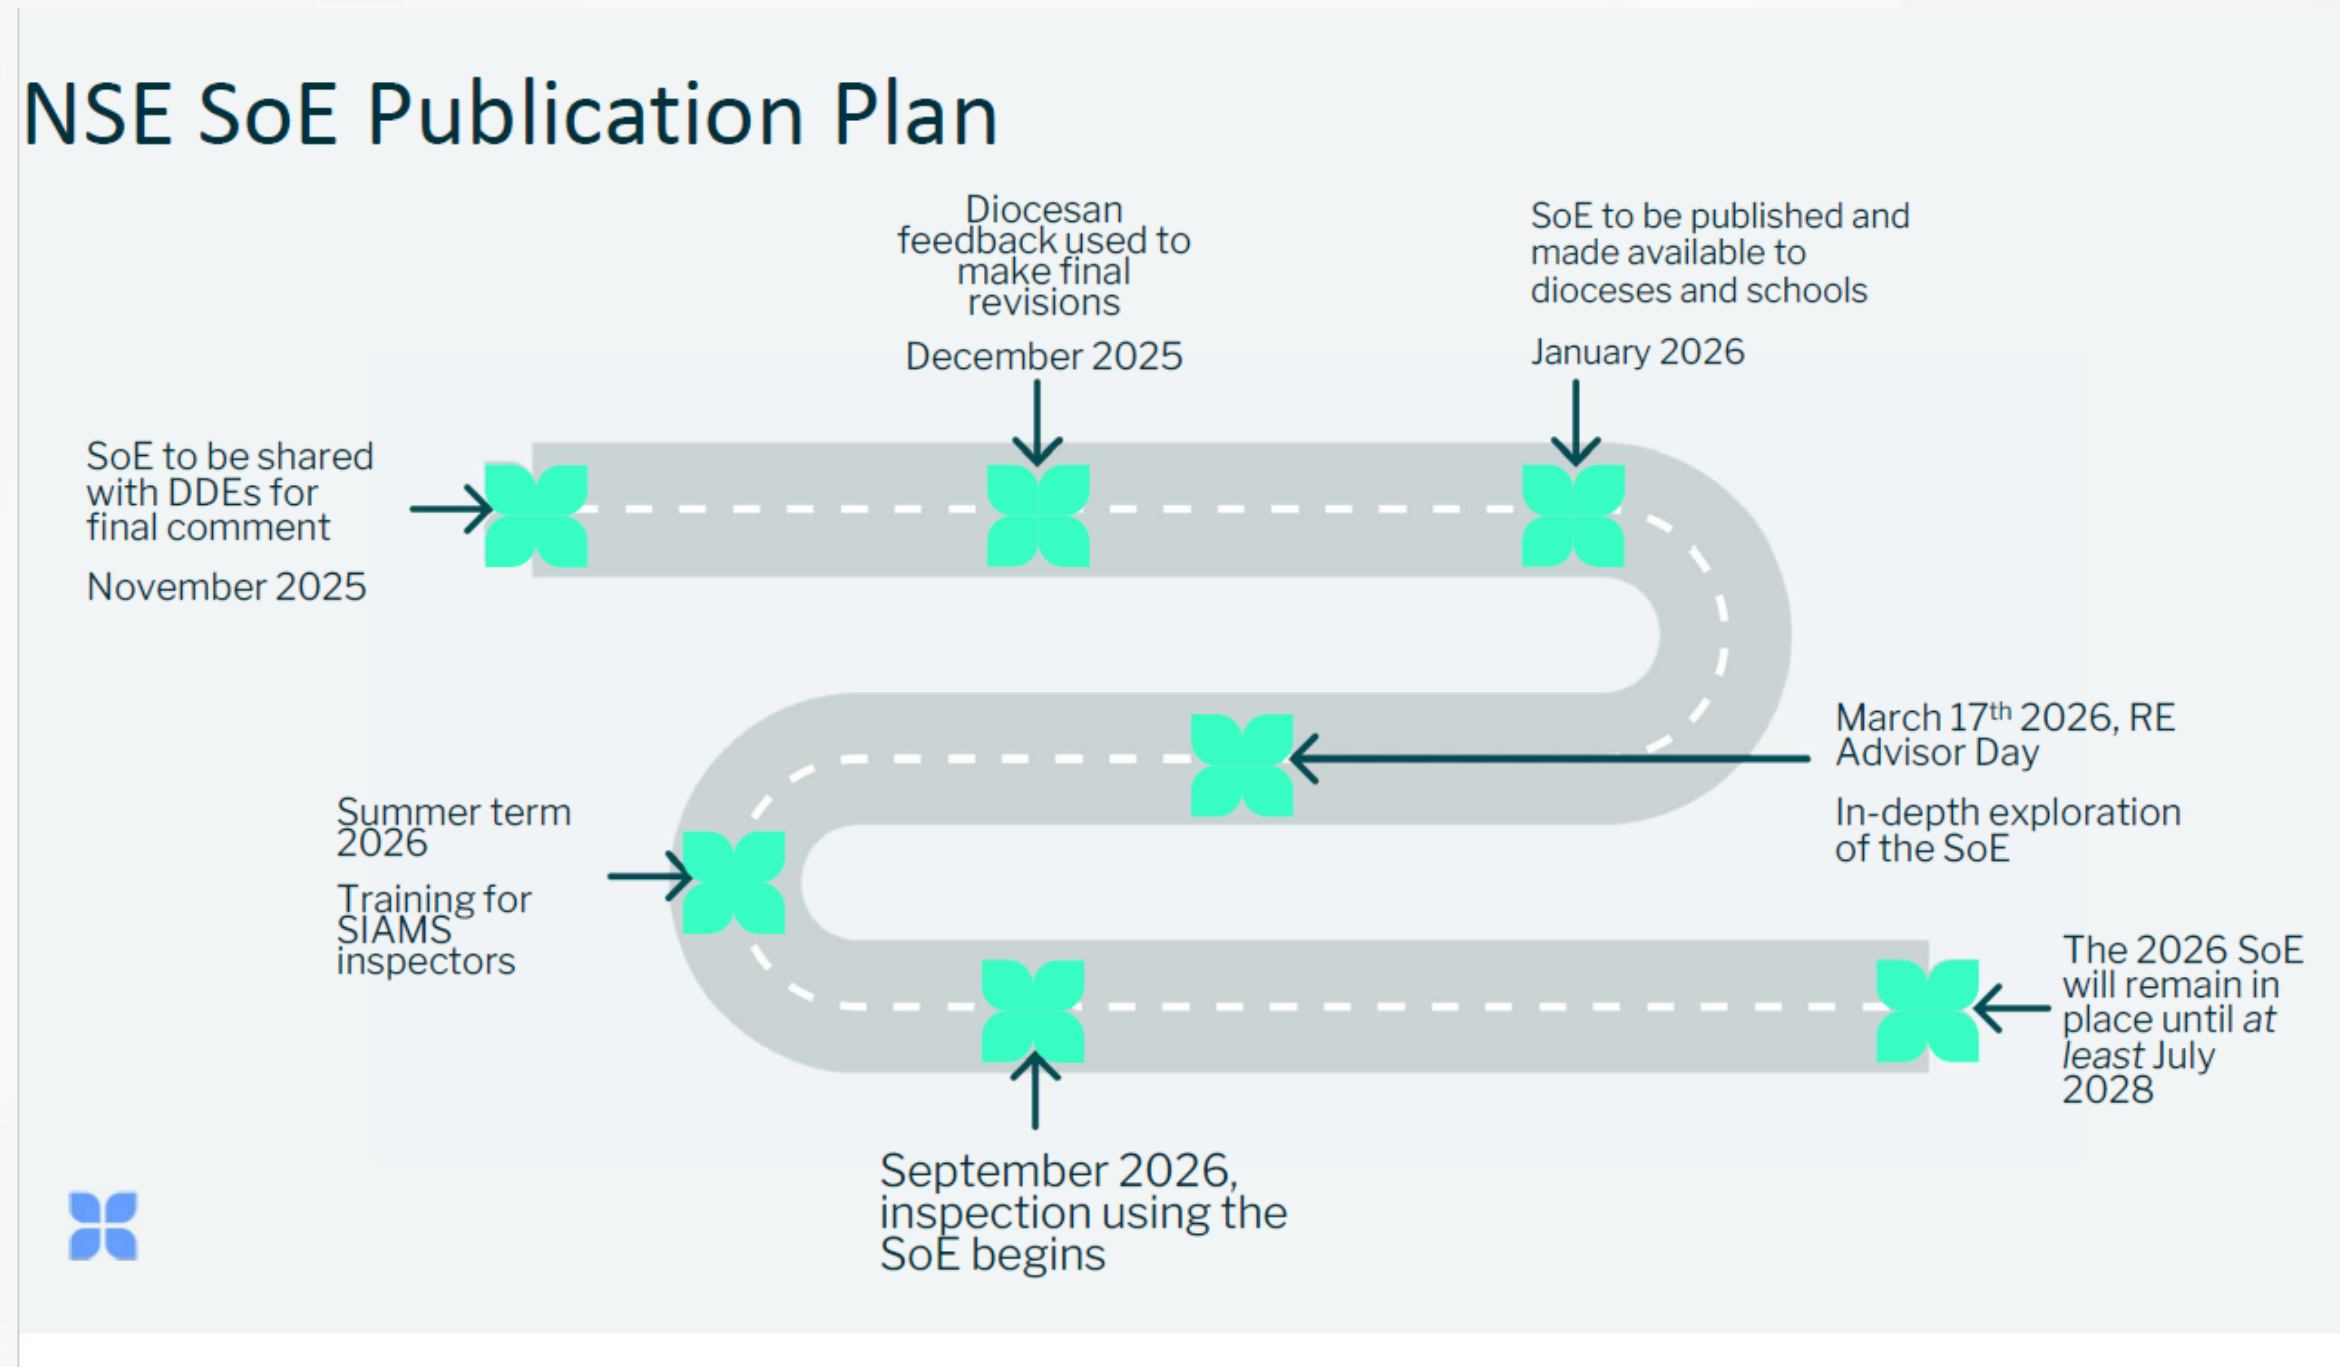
NSE SoE Publication Plan

SoE to be shared with DDEs for final comment

November 2025

Diocesan feedback used to make final revisions

December 2025

SoE to be published and made available to dioceses and schools

January 2026

March 17$^{th}$ 2026, RE Advisor Day

In-depth exploration of the SoE

Summer term 2026

Training for SIAMS inspectors

September 2026, inspection using the SoE begins

The 2026 SoE will remain in place until *at least* July 2028